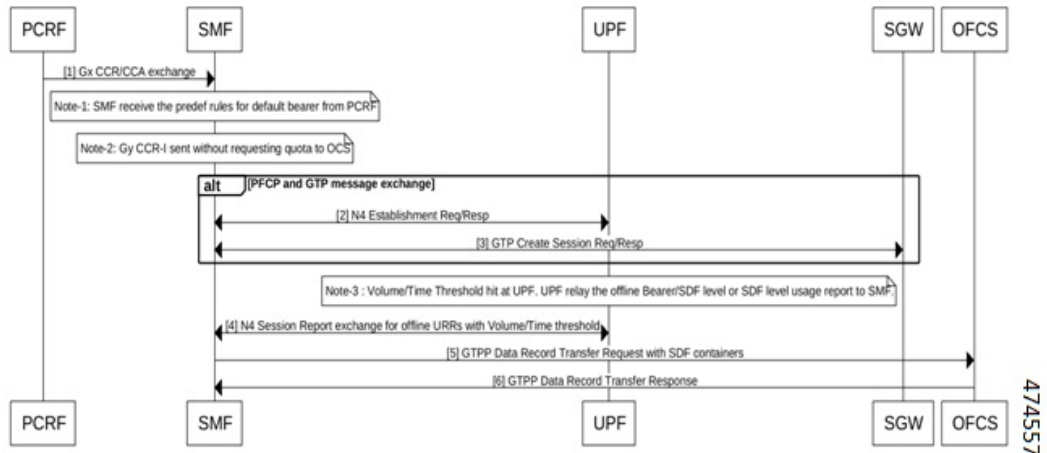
PCRF

SMF

UPF

SGW

OFCS

[1] Gx CCR/CCA exchange

Note-1: SMF receive the predef rules for default bearer from PCRF

Note-2: Gy CCR-I sent without requesting quota to OCS

alt [PFCP and GTP message exchange]

[2] N4 Establishment Req/Resp

[3] GTP Create Session Req/Resp

Note-3 : Volume/Time Threshold hit at UPF, UPF relay the offline Bearer/SDF level or SDF level usage report to SMF.

[4] N4 Session Report exchange for offline URRs with Volume/Time threshold

[5] GTPP Data Record Transfer Request with SDF containers

[6] GTPP Data Record Transfer Response

PCRF

SMF

UPF

SGW

OFCS

474557